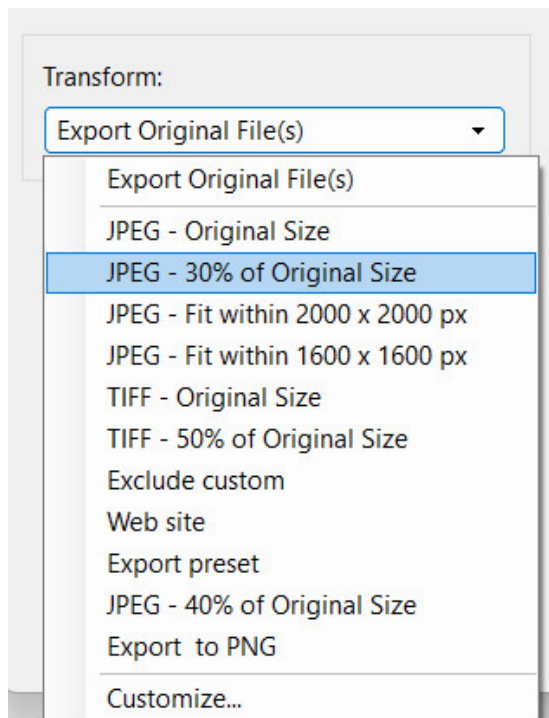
Transform:

Export Original File(s)

Export Original File(s)

JPEG - Original Size

JPEG - 30% of Original Size

JPEG - Fit within 2000 x 2000 px

JPEG - Fit within 1600 x 1600 px

TIFF - Original Size

TIFF - 50% of Original Size

Exclude custom

Web site

Export preset

JPEG - 40% of Original Size

Export to PNG

Customize...